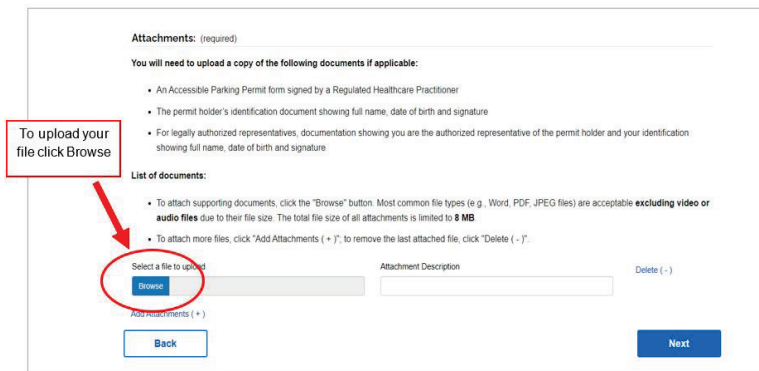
Attachments: (required)

You will need to upload a copy of the following documents if applicable:

- An Accessible Parking Permit form signed by a Regulated Healthcare Practitioner
- The permit holder's identification document showing full name, date of birth and signature
- For legally authorized representatives, documentation showing you are the authorized representative of the permit holder and your identification showing full name, date of birth and signature

To upload your file click Browse

List of documents:

- To attach supporting documents, click the "Browse" button. Most common file types (e.g., Word, PDF, JPEG files) are acceptable excluding video or audio files due to their file size. The total file size of all attachments is limited to 8 MB.
- To attach more files, click "Add Attachments ( + )"; to remove the last attached file, click "Delete ( - )".

Select a file to upload

Browse

Attachment Description

Delete ( - )

Add Attachments ( + )

Back

Next